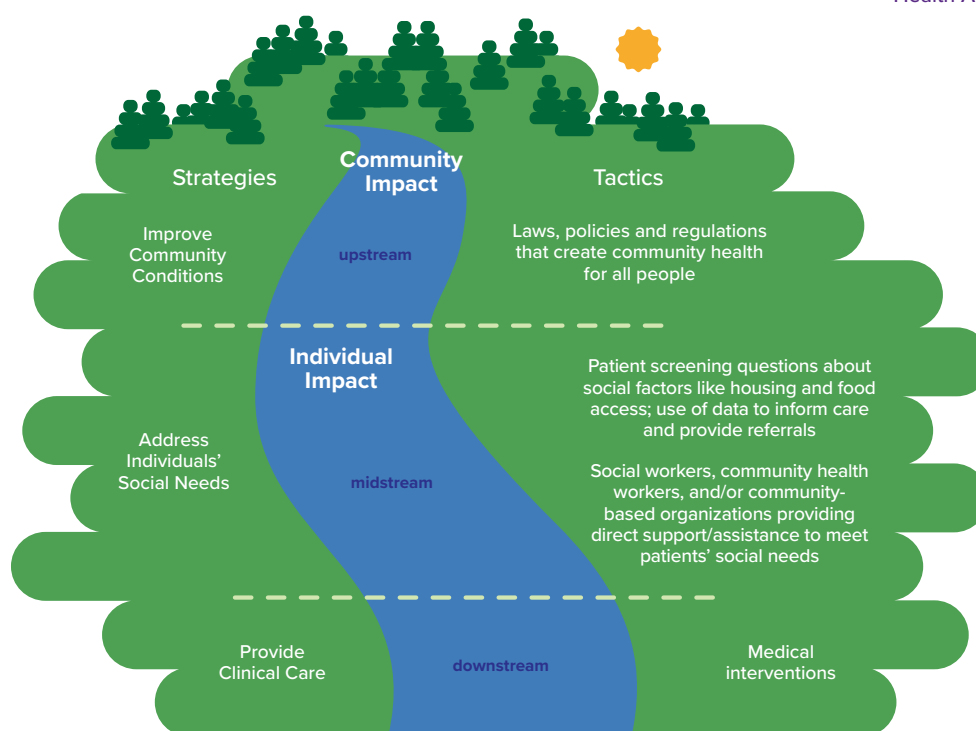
Health A

Strategies

Community Impact

Tactics

Improve Community Conditions

upstream

Laws, policies and regulations that create community health for all people

Individual Impact

Patient screening questions about social factors like housing and food access; use of data to inform care and provide referrals

Address Individuals' Social Needs

midstream

Social workers, community health workers, and/or community-based organizations providing direct support/assistance to meet patients' social needs

Provide Clinical Care

downstream

Medical interventions